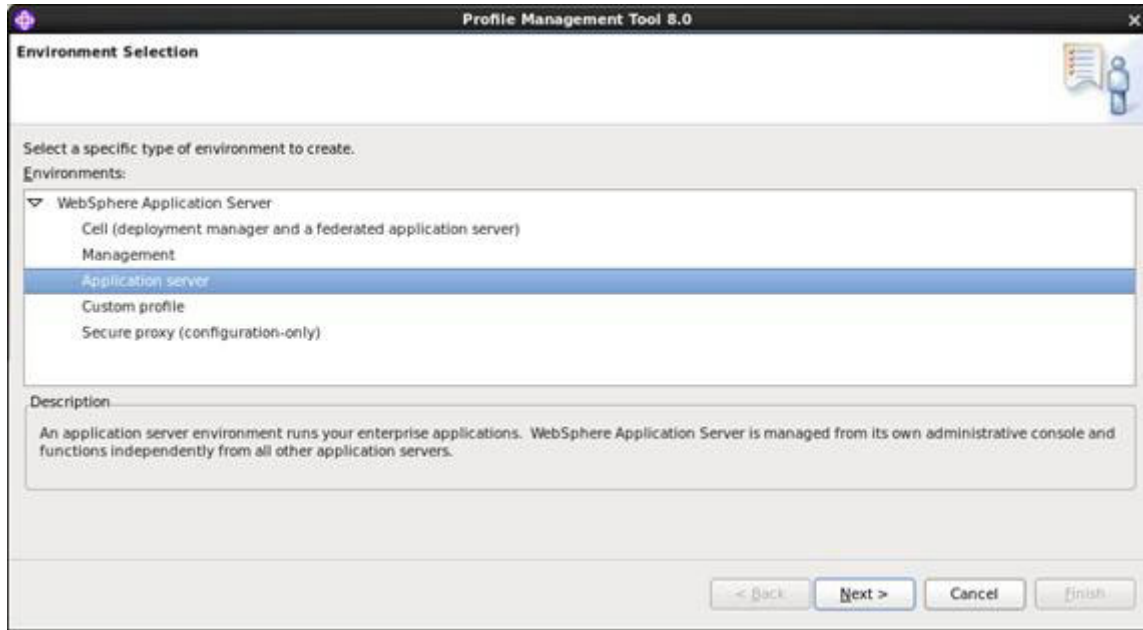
Profile Management Tool 8.0

Environment Selection

Select a specific type of environment to create.

Environments:

WebSphere Application Server
Cell (deployment manager and a federated application server)
Management
Application server
Custom profile
Secure proxy (configuration-only)

Description

An application server environment runs your enterprise applications. WebSphere Application Server is managed from its own administrative console and functions independently from all other application servers.

< Back
Next >
Cancel
Finish